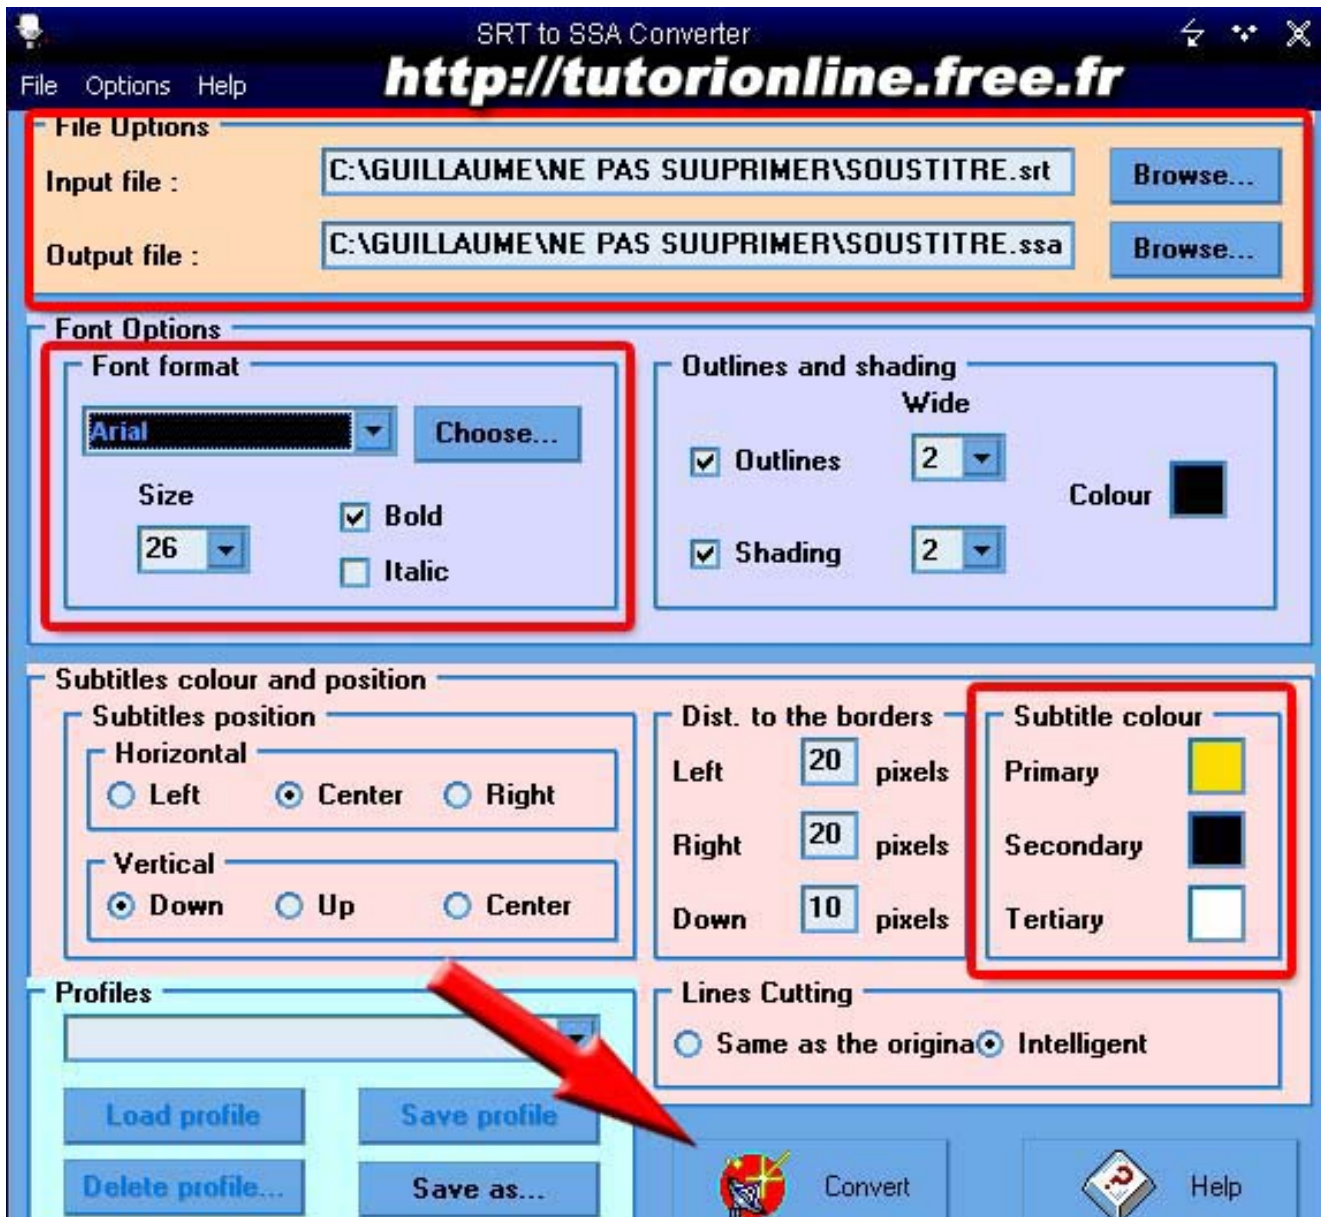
SRT to SSA Converter

File Options Help

http://tutorionline.free.fr

File Options

Input file : C:\GUILLAUME\NE PAS SUUPRIMER\SOUSTITRE.srt Browse...

Output file : C:\GUILLAUME\NE PAS SUUPRIMER\SOUSTITRE.ssa Browse...

Font Options

Font format

Arial Choose...

Size

26

Bold

Italic

Outlines and shading

Wide

Outlines 2

Shading 2

Colour

Subtitles colour and position

Subtitles position

Horizontal

Left Center Right

Vertical

Down Up Center

Dist. to the borders

Left 20 pixels

Right 20 pixels

Down 10 pixels

Subtitle colour

Primary

Secondary

Tertiary

Profiles

Load profile Save profile

Delete profile... Save as...

Lines Cutting

Same as the origina Intelligent

Convert

Help